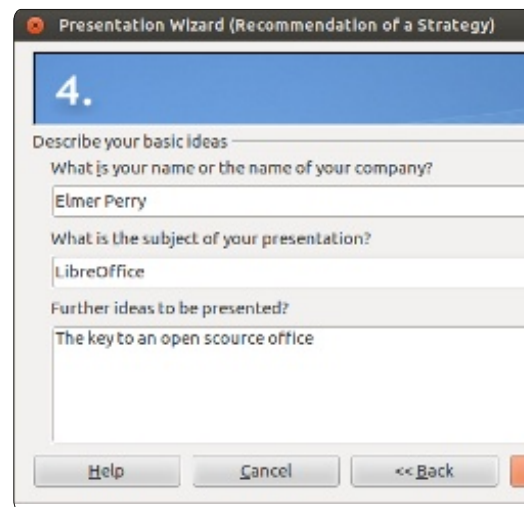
Presentation Wizard (Recommendation of a Strategy)

4.

Describe your basic ideas

What is your name or the name of your company?

Elmer Perry

What is the subject of your presentation?

LibreOffice

Further ideas to be presented?

The key to an open scource office

Help

Cancel

<< Back